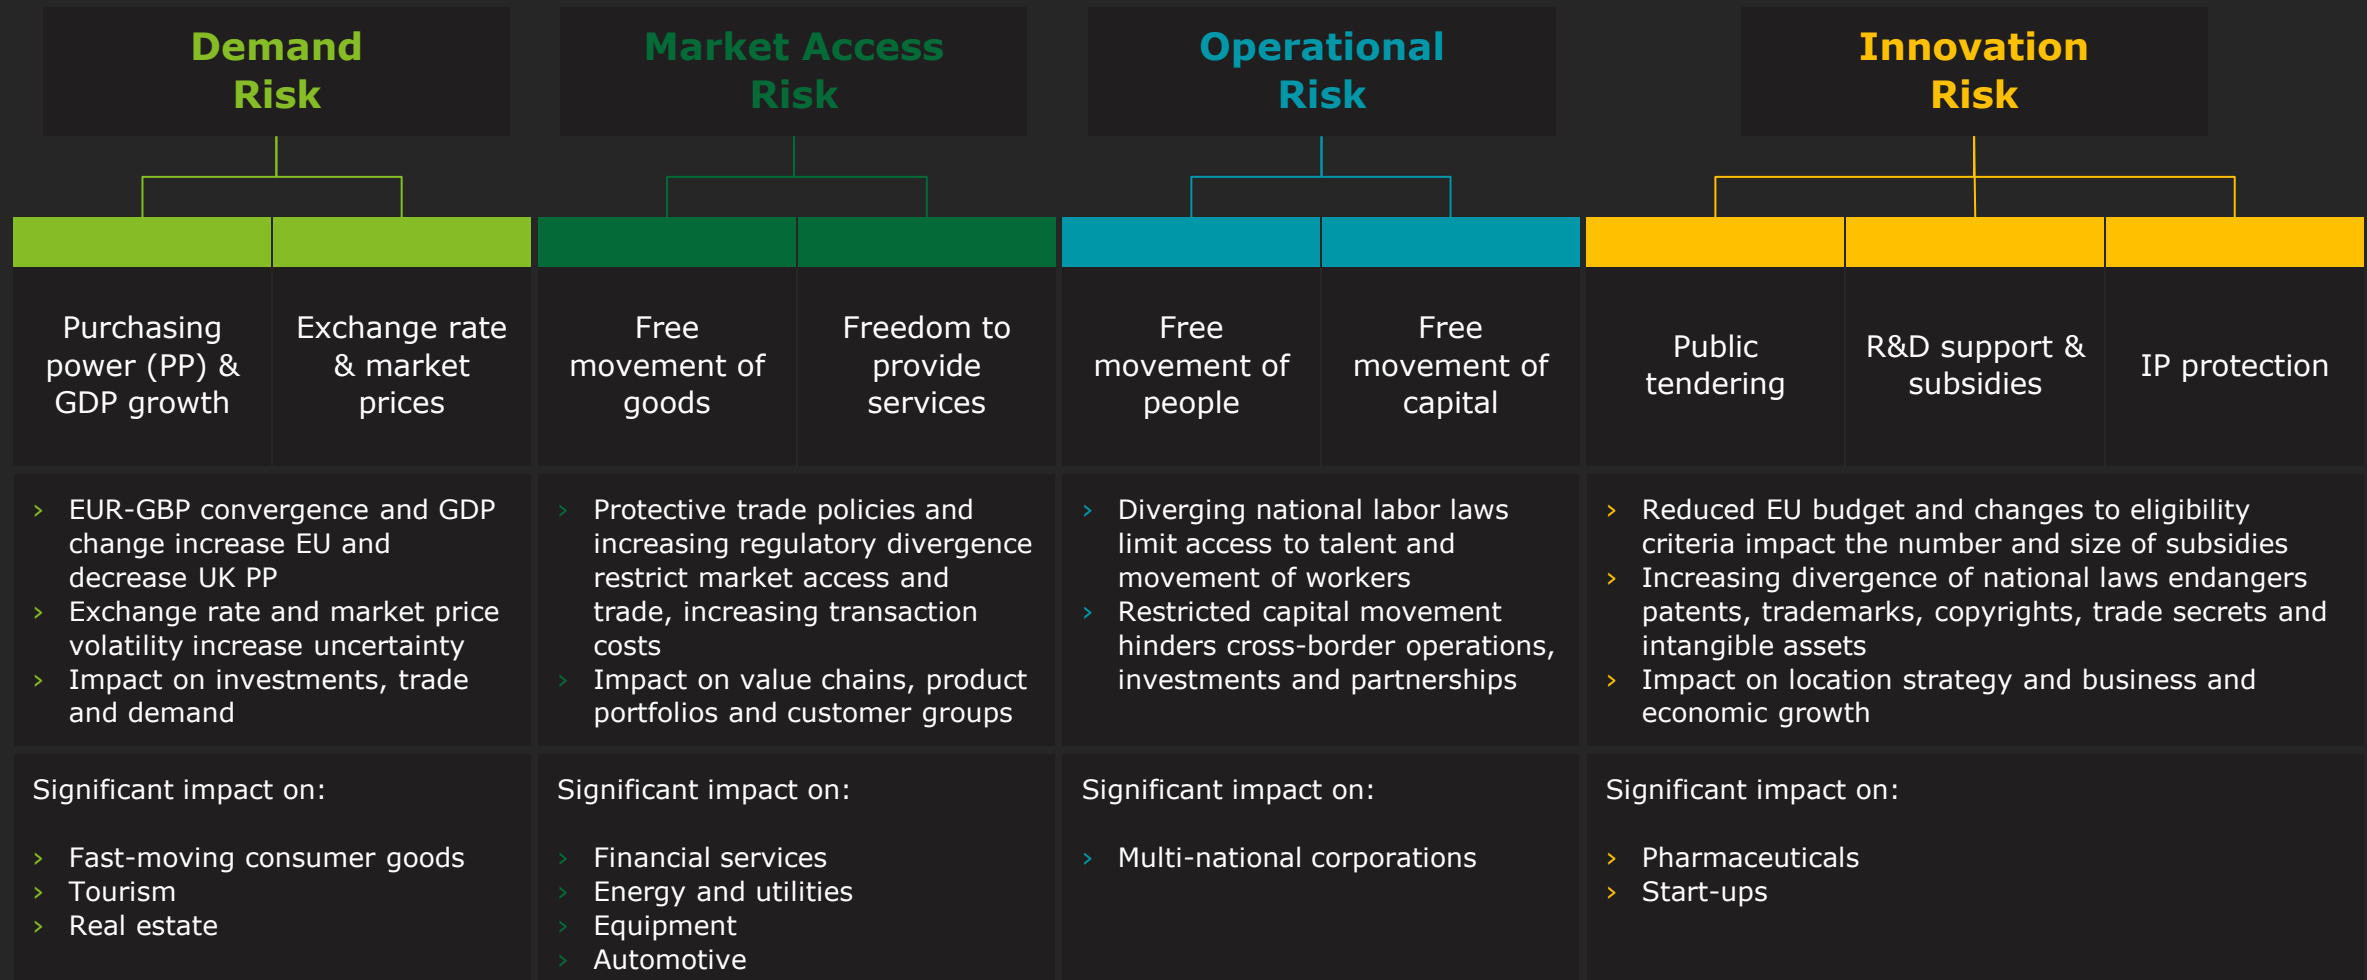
Demand Risk

Purchasing power (PP) & GDP growth

Exchange rate & market prices

› EUR-GBP convergence and GDP change increase EU and decrease UK PP
› Exchange rate and market price volatility increase uncertainty
› Impact on investments, trade and demand

Significant impact on:

› Fast-moving consumer goods
› Tourism
› Real estate

Market Access Risk

Free movement of goods

Freedom to provide services

› Protective trade policies and increasing regulatory divergence restrict market access and trade, increasing transaction costs
› Impact on value chains, product portfolios and customer groups

Significant impact on:

› Financial services
› Energy and utilities
› Equipment
› Automotive

Operational Risk

Free movement of people

Free movement of capital

› Diverging national labor laws limit access to talent and movement of workers
› Restricted capital movement hinders cross-border operations, investments and partnerships

Significant impact on:

› Multi-national corporations

Innovation Risk

Public tendering

R&D support & subsidies

IP protection

› Reduced EU budget and changes to eligibility criteria impact the number and size of subsidies
› Increasing divergence of national laws endangers patents, trademarks, copyrights, trade secrets and intangible assets
› Impact on location strategy and business and economic growth

Significant impact on:

› Pharmaceuticals
› Start-ups